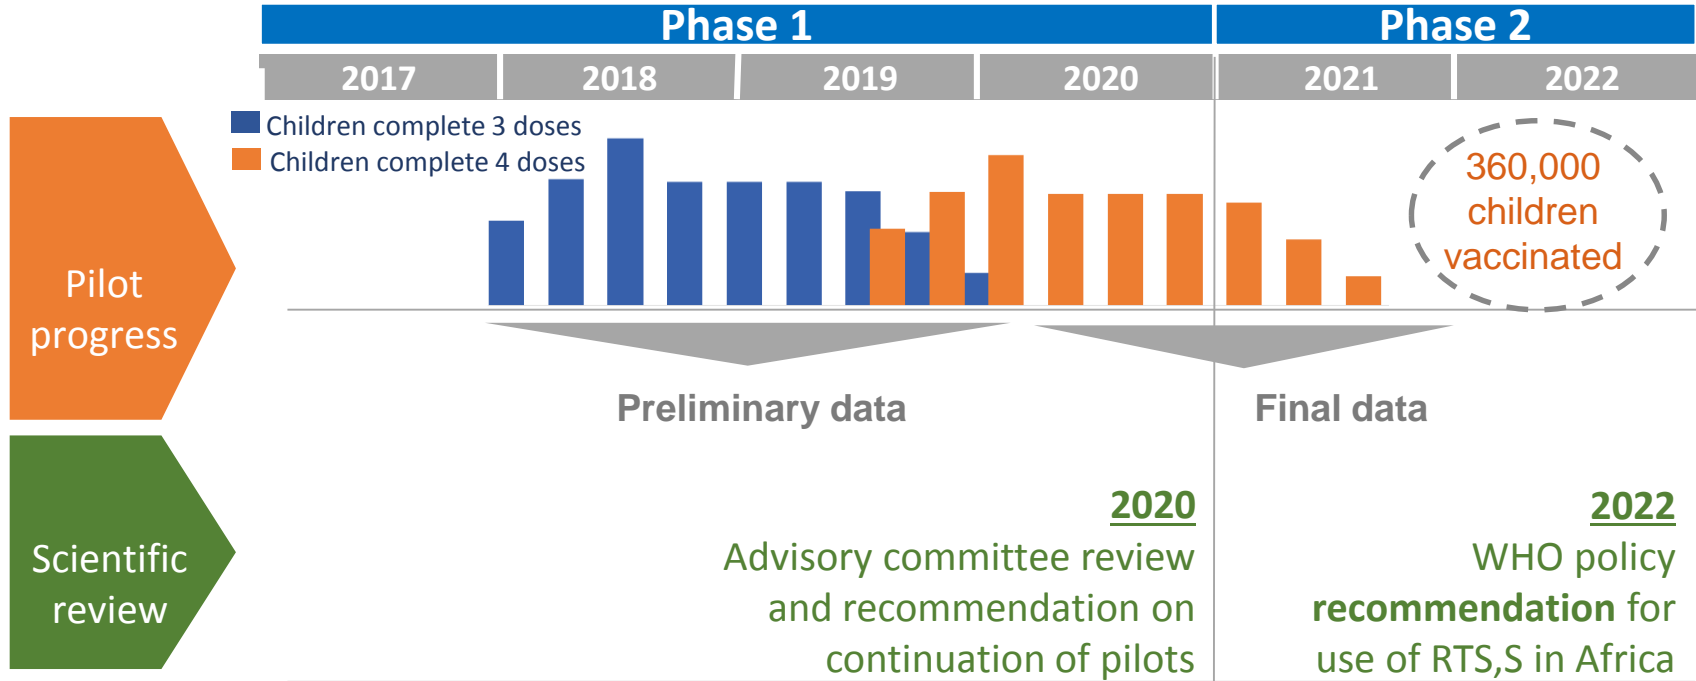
Phase 1

Phase 2

2017 2018 2019 2020 2021 2022

Children complete 3 doses

Children complete 4 doses

360,000 children vaccinated

Pilot progress

Preliminary data

Final data

Scientific review

2020
Advisory committee review and recommendation on continuation of pilots

2022
WHO policy **recommendation** for use of RTS,S in Africa